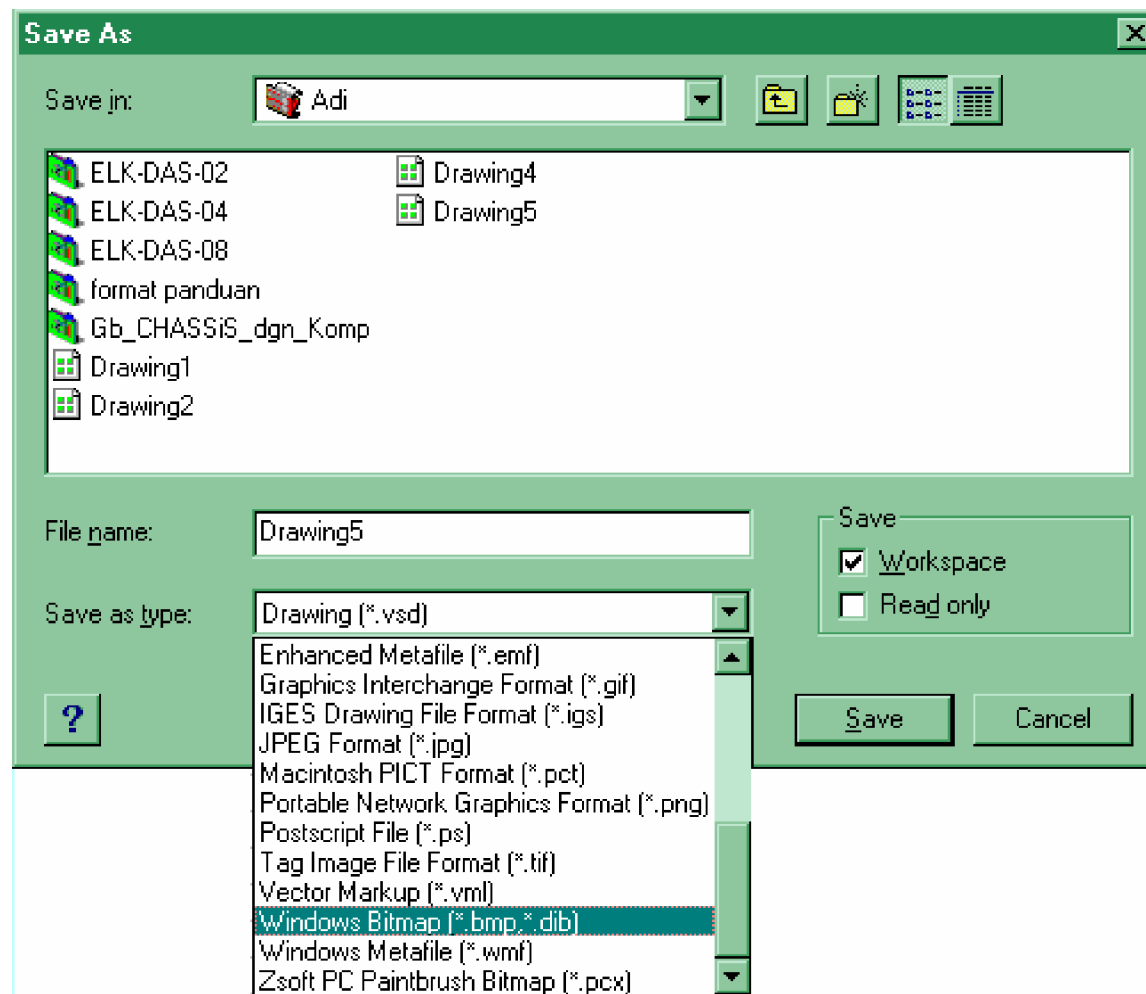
Save As

Save in: Adi

ELK-DAS-02
ELK-DAS-04
ELK-DAS-08
format panduan
Gb_CHASSiS_dgn_Komp
Drawing1
Drawing2
Drawing4
Drawing5

File name: Drawing5

Save as type: Drawing (*.vsd)

Enhanced Metafile (*.emf)
Graphics Interchange Format (*.gif)
IGES Drawing File Format (*.igs)
JPEG Format (*.jpg)
Macintosh PICT Format (*.pct)
Portable Network Graphics Format (*.png)
Postscript File (*.ps)
Tag Image File Format (*.tif)
Vector Markup (*.vml)
Windows Bitmap (*.bmp,*.dib)
Windows Metafile (*.wmf)
Zsoft PC Paintbrush Bitmap (*.pcx)

Save
Workspace
Read only

?

Save
Cancel